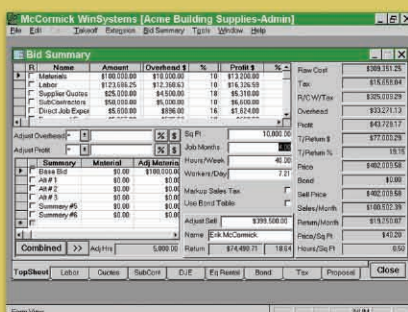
McCormick WinSystems [Acme Building Supplies-Admin]
File Edit Takeoff Extension Bid Summary Tools Window Help

Bid Summary

| R | Name | Amount | Overhead $ | % | Profit $ | % |
|---|---|---|---|---|---|---|
| | Materials | $100,000.00 | $10,000.00 | 10 | $13,200.00 | |
| | Labor | $123,696.25 | $12,368.63 | 10 | $16,326.59 | |
| | Supplier Quotes | $25,000.00 | $4,500.00 | 18 | $5,310.00 | |
| | SubContractors | $58,000.00 | $5,000.00 | 10 | $6,600.00 | |
| | Direct Job Expe | $5,000.00 | $800.00 | 16 | $1,624.00 | |

Adjust Overhead
Adjust Profit

| | Summary | Material | Adj Materia |
|---|---|---|---|
| | Base Bid | $0.00 | $100,000.0 |
| | Alt #1 | $0.00 | $0.00 |
| | Alt #2 | $0.00 | $0.00 |
| | Alt #3 | $0.00 | $0.00 |
| | Summary #5 | $0.00 | $0.00 |
| | Summary #6 | $0.00 | $0.00 |

Combined >> Adj Hrs 5,000.00

Sq Ft 10,000.00
Job Months
Hours/Week 40.00
Workers/Day 7.21
Markup Sales Tax
Use Bond Table
Adjust Sell $399,500.00
Name Erik McCormick
Return $74,480.71 18.64

Raw Cost $309,351.25
Tax $15,650.84
R/CW/Tax $325,002.09
Overhead $33,271.13
Profit $43,726.17
T/Return $ $77,003.29
T/Return % 19.15
Price $402,000.58
Bond $0.00
Sell Price $402,000.58
Sales/Month $100,502.39
Return/Month $19,250.87
Price/Sq Ft $40.20
Hours/Sq Ft 0.50

TopSheet Labor Quotes SubCont DJE Eq Rental Bond Tax Proposal Close